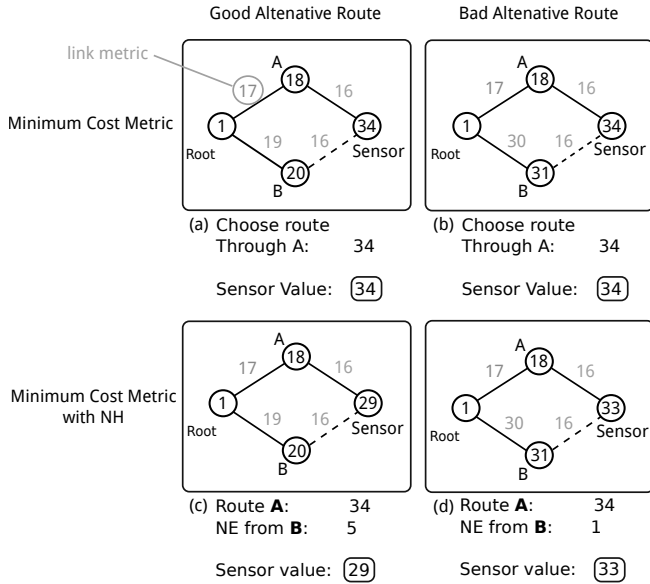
Good Altenative Route

Bad Altenative Route

link metric

Minimum Cost Metric

A
18
17
16
1
19
16
34
Root
Sensor
20
B

(a) Choose route Through A: 34

Sensor Value: 34

A
18
17
16
1
30
16
34
Root
Sensor
31
B

(b) Choose route Through A: 34

Sensor Value: 34

Minimum Cost Metric with NH

A
18
17
16
1
19
16
29
Root
Sensor
20
B

(c) Route **A**: 34
NE from **B**: 5

Sensor value: 29

A
18
17
16
1
30
16
33
Root
Sensor
31
B

(d) Route **A**: 34
NE from **B**: 1

Sensor value: 33